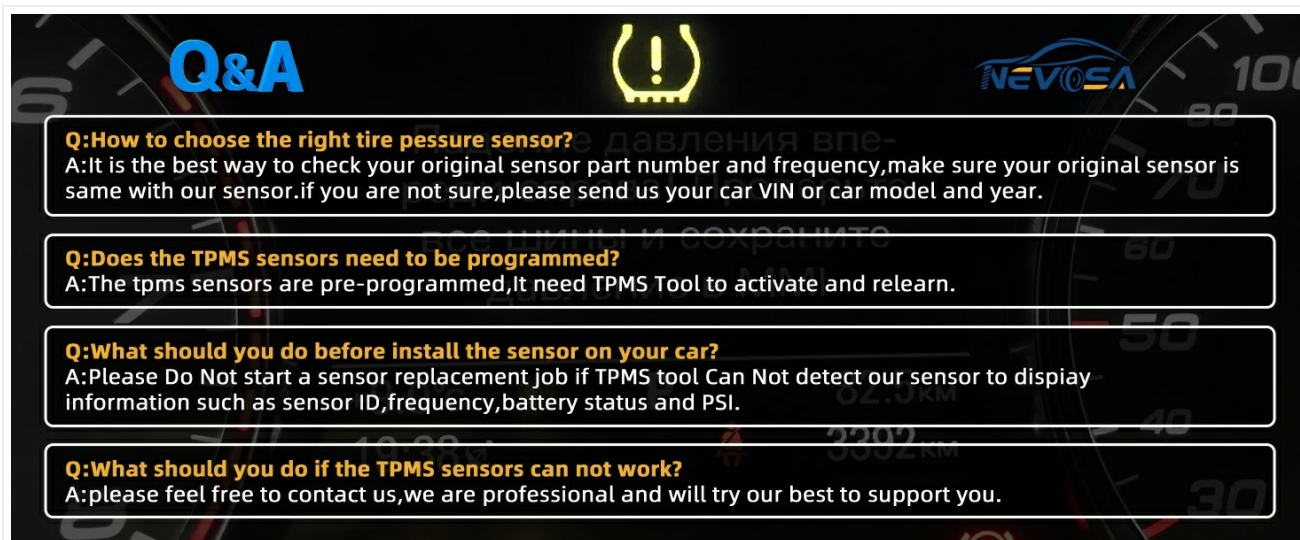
Q&A

NEVOSA

Q:How to choose the right tire pessure sensor?
A:It is the best way to check your original sensor part number and frequency,make sure your original sensor is same with our sensor.if you are not sure,please send us your car VIN or car model and year.

Q:Does the TPMS sensors need to be programmed?
A:The tpms sensors are pre-programmed,It need TPMS Tool to activate and relearn.

Q:What should you do before install the sensor on your car?
A:Please Do Not start a sensor replacement job if TPMS tool Can Not detect our sensor to dispiay information such as sensor ID,frequency,battery status and PSI.

Q:What should you do if the TPMS sensors can not work?
A:please feel free to contact us,we are professional and will try our best to support you.